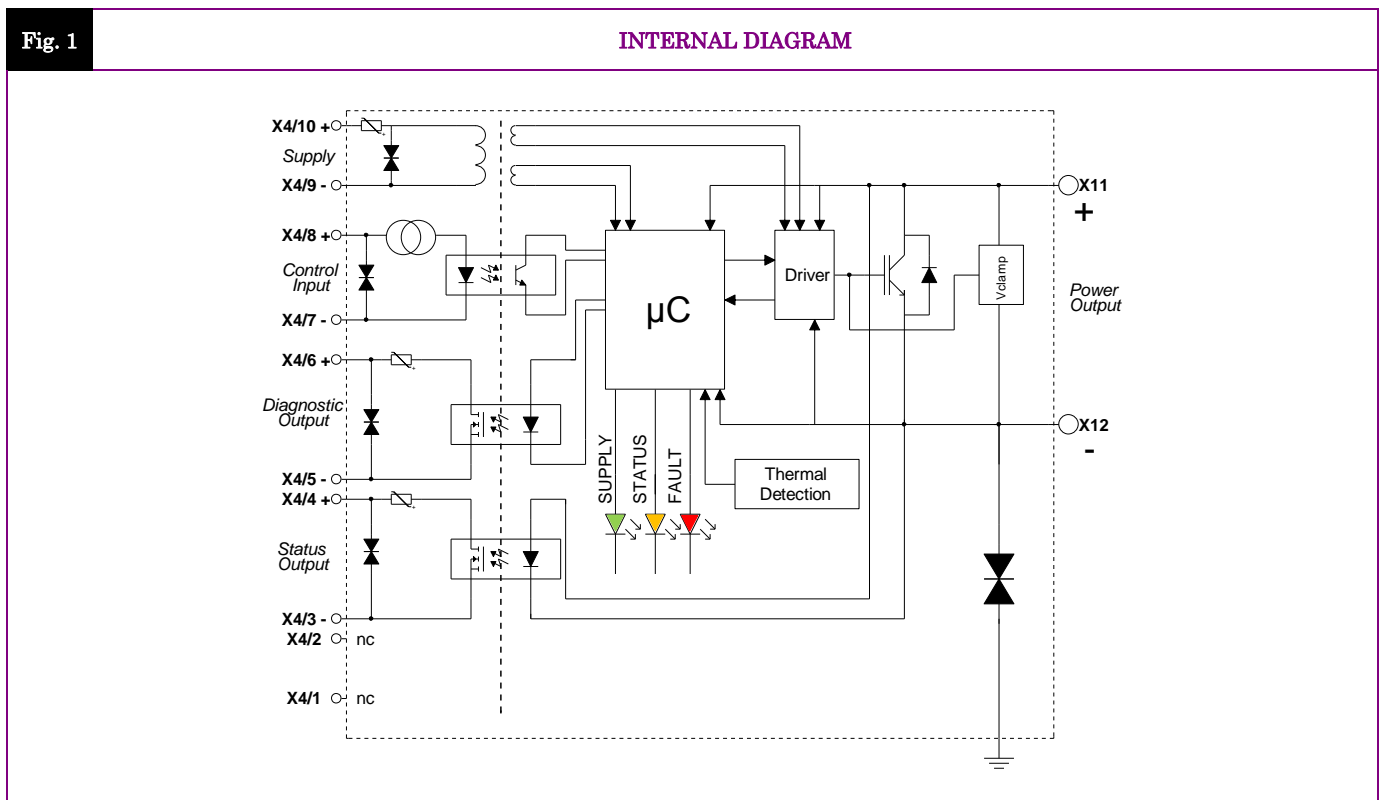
Fig. 1

INTERNAL DIAGRAM

X4/10 +
Supply
X4/9 -
X4/8 +
Control Input
X4/7 -
X4/6 +
Diagnostic Output
X4/5 -
X4/4 +
Status Output
X4/3 -
X4/2 nc
X4/1 nc

μC

Driver

Vclamp

SUPPLY
STATUS
FAULT

Thermal Detection

X11
+
Power Output
X12
-